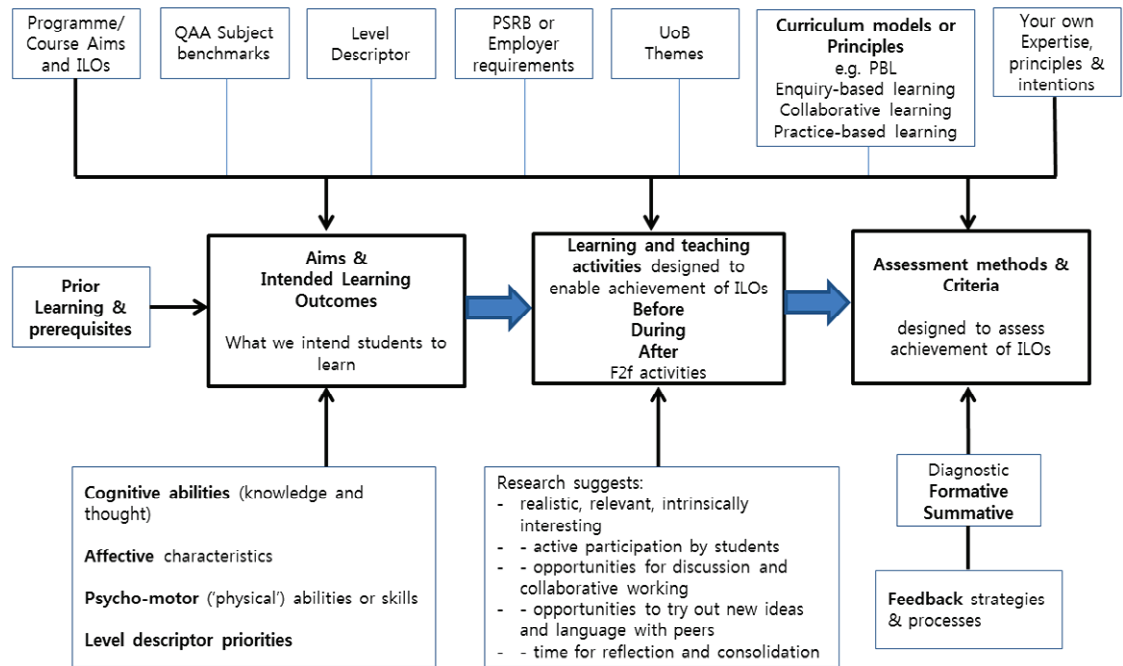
Programme/ Course Aims and ILOs

QAA Subject benchmarks

Level Descriptor

PSRB or Employer requirements

UoB Themes

Curriculum models or Principles
e.g. PBL
Enquiry-based learning
Collaborative learning
Practice-based learning

Your own Expertise, principles & intentions

Prior Learning & prerequisites

Aims & Intended Learning Outcomes

What we intend students to learn

Learning and teaching activities designed to enable achievement of ILOs
Before
During
After
F2f activities

Assessment methods & Criteria

designed to assess achievement of ILOs

Cognitive abilities (knowledge and thought)

Affective characteristics

Psycho-motor ('physical') abilities or skills

Level descriptor priorities

Research suggests:
- realistic, relevant, intrinsically interesting
- - active participation by students
- - opportunities for discussion and collaborative working
- - opportunities to try out new ideas and language with peers
- - time for reflection and consolidation

Diagnostic
Formative
Summative

Feedback strategies & processes